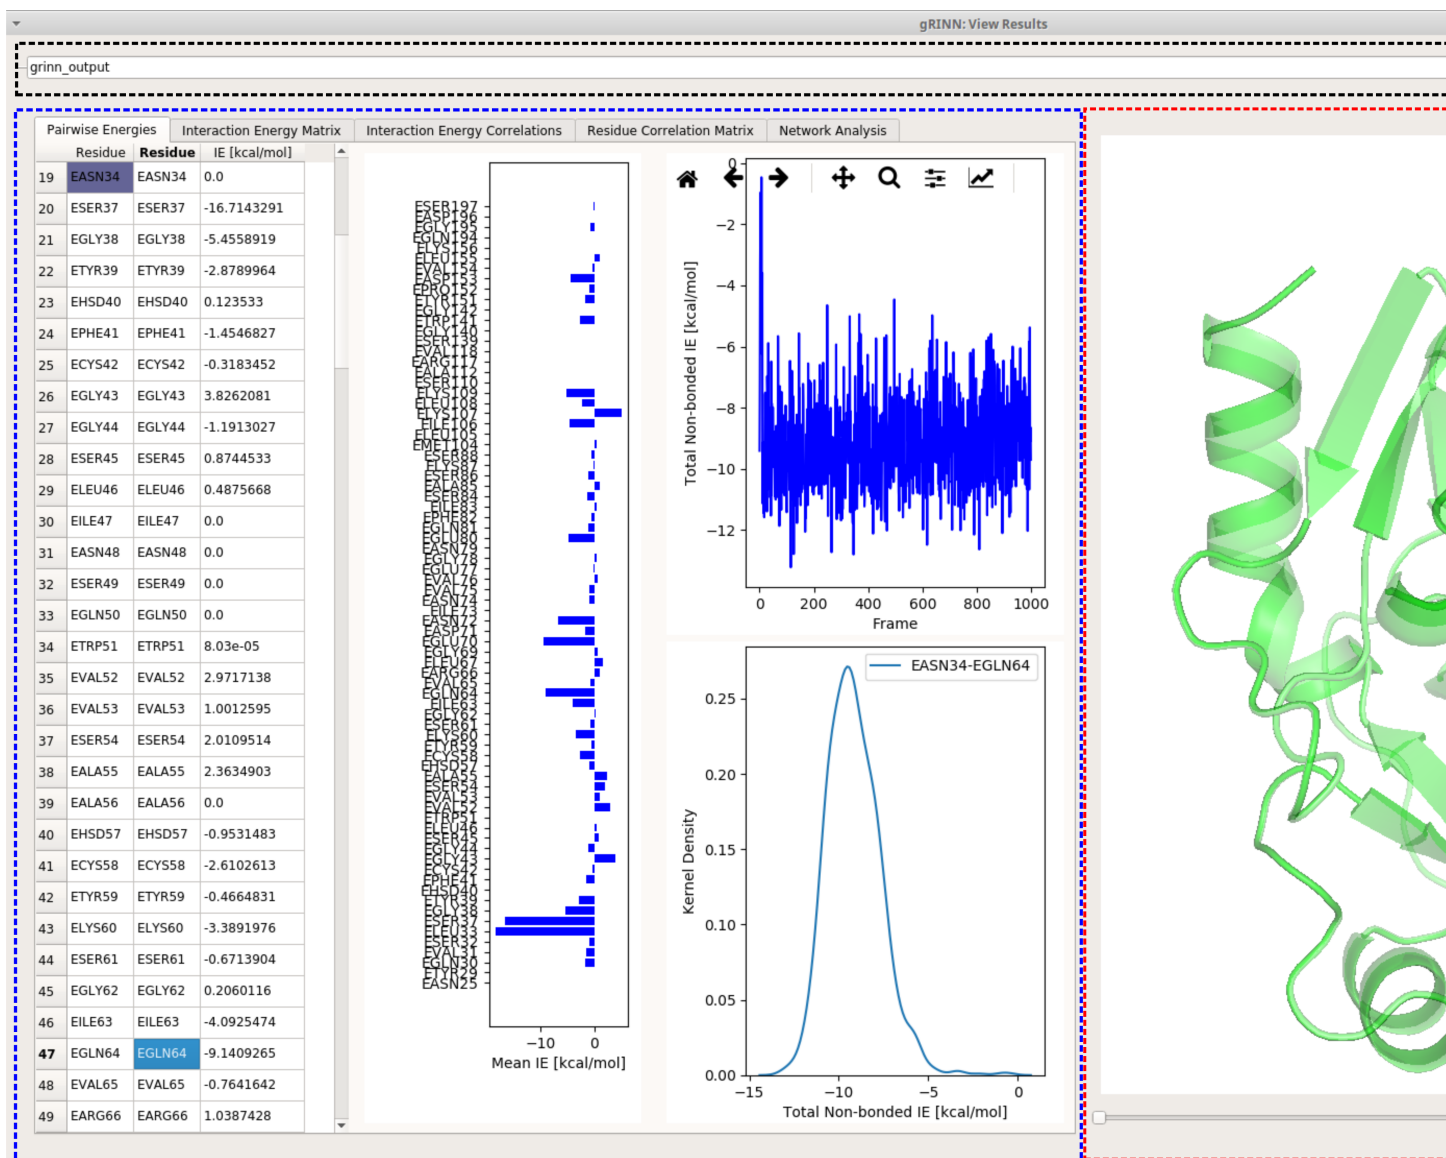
gRINN: View Results

grinn_output

Pairwise Energies | Interaction Energy Matrix | Interaction Energy Correlations | Residue Correlation Matrix | Network Analysis

| | Residue | Residue | IE [kcal/mol] |
|---|---|---|---|
| 19 | EASN34 | EASN34 | 0.0 |
| 20 | ESER37 | ESER37 | -16.7143291 |
| 21 | EGLY38 | EGLY38 | -5.4558919 |
| 22 | ETYR39 | ETYR39 | -2.8789964 |
| 23 | EHSD40 | EHSD40 | 0.123533 |
| 24 | EPHE41 | EPHE41 | -1.4546827 |
| 25 | ECYS42 | ECYS42 | -0.3183452 |
| 26 | EGLY43 | EGLY43 | 3.8262081 |
| 27 | EGLY44 | EGLY44 | -1.1913027 |
| 28 | ESER45 | ESER45 | 0.8744533 |
| 29 | ELEU46 | ELEU46 | 0.4875668 |
| 30 | EILE47 | EILE47 | 0.0 |
| 31 | EASN48 | EASN48 | 0.0 |
| 32 | ESER49 | ESER49 | 0.0 |
| 33 | EGLN50 | EGLN50 | 0.0 |
| 34 | ETRP51 | ETRP51 | 8.03e-05 |
| 35 | EVAL52 | EVAL52 | 2.9717138 |
| 36 | EVAL53 | EVAL53 | 1.0012595 |
| 37 | ESER54 | ESER54 | 2.0109514 |
| 38 | EALA55 | EALA55 | 2.3634903 |
| 39 | EALA56 | EALA56 | 0.0 |
| 40 | EHSD57 | EHSD57 | -0.9531483 |
| 41 | ECYS58 | ECYS58 | -2.6102613 |
| 42 | ETYR59 | ETYR59 | -0.4664831 |
| 43 | ELYS60 | ELYS60 | -3.3891976 |
| 44 | ESER61 | ESER61 | -0.6713904 |
| 45 | EGLY62 | EGLY62 | 0.2060116 |
| 46 | EILE63 | EILE63 | -4.0925474 |
| 47 | EGLN64 | EGLN64 | -9.1409265 |
| 48 | EVAL65 | EVAL65 | -0.7641642 |
| 49 | EARG66 | EARG66 | 1.0387428 |

ESER197 EASP196 EGLY195 EGLN194 ELYS156 ELEU155 EVAL154 EASP153 EPRO152 ETYR151 EGLY142 ETRP141 EGLY140 ESER139 EVAL118 EARG117 EALA112 ESER110 ELYS109 ELEU108 ELYS107 EILE106 ELEU105 EMET104 ESER88 ELYS87 ESER86 EALA85 ESER84 EILE83 EPHE82 EGLN81 EGLU80 EASN79 EGLY78 EGLU77 EVAL76 EVAL75 EASN74 EILE73 EASN72 EASP71 EGLU70 EGLY69 ELEU67 EARG66 EGLN64 EVAL65 EILE63 EGLY62 ESER61 ELYS60 ETYR59 ECYS58 EHSD57 EALA55 ESER54 EVAL53 EVAL52 ETRP51 ELEU46 ESER45 EGLY44 EGLY43 ECYS42 EPHE41 EHSD40 ETYR39 EGLY38 ESER37 ELEU33 ESER32 EVAL31 EGLN30 ETYR29 EASN25
−10 0
Mean IE [kcal/mol]

0 −2 −4 −6 −8 −10 −12
Total Non-bonded IE [kcal/mol]
0 200 400 600 800 1000
Frame

EASN34-EGLN64
0.25 0.20 0.15 0.10 0.05 0.00
Kernel Density
−15 −10 −5 0
Total Non-bonded IE [kcal/mol]